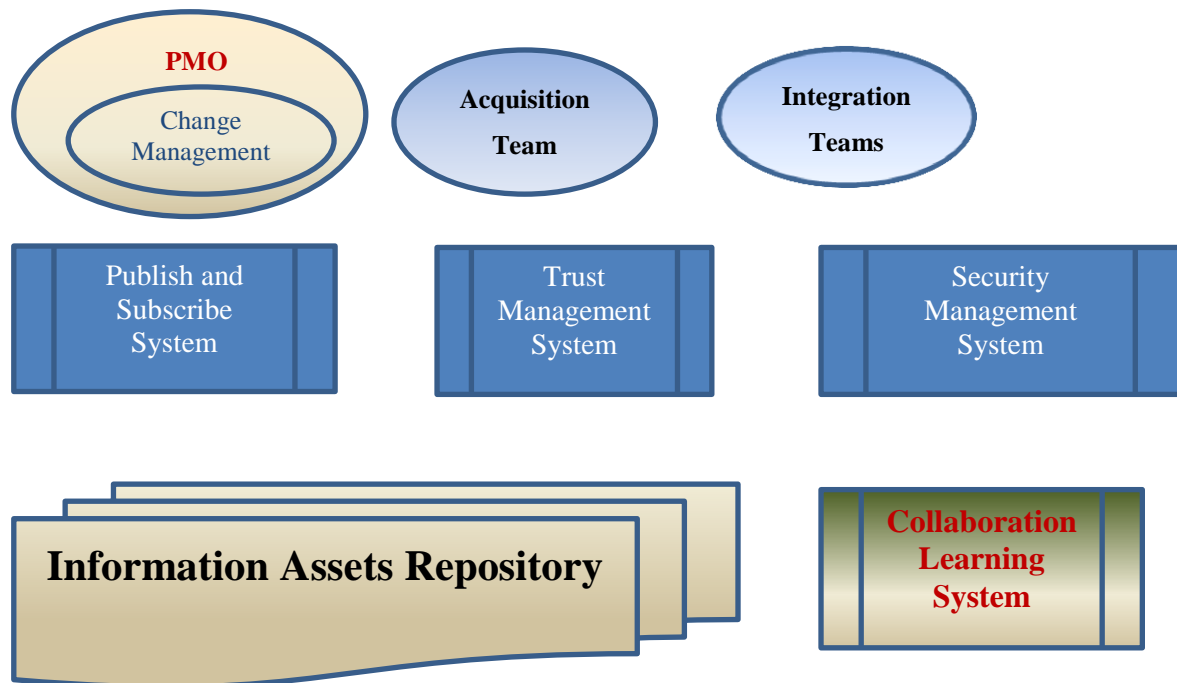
PMO

Change Management

Acquisition Team

Integration Teams

Publish and Subscribe System

Trust Management System

Security Management System

Information Assets Repository

Collaboration Learning System